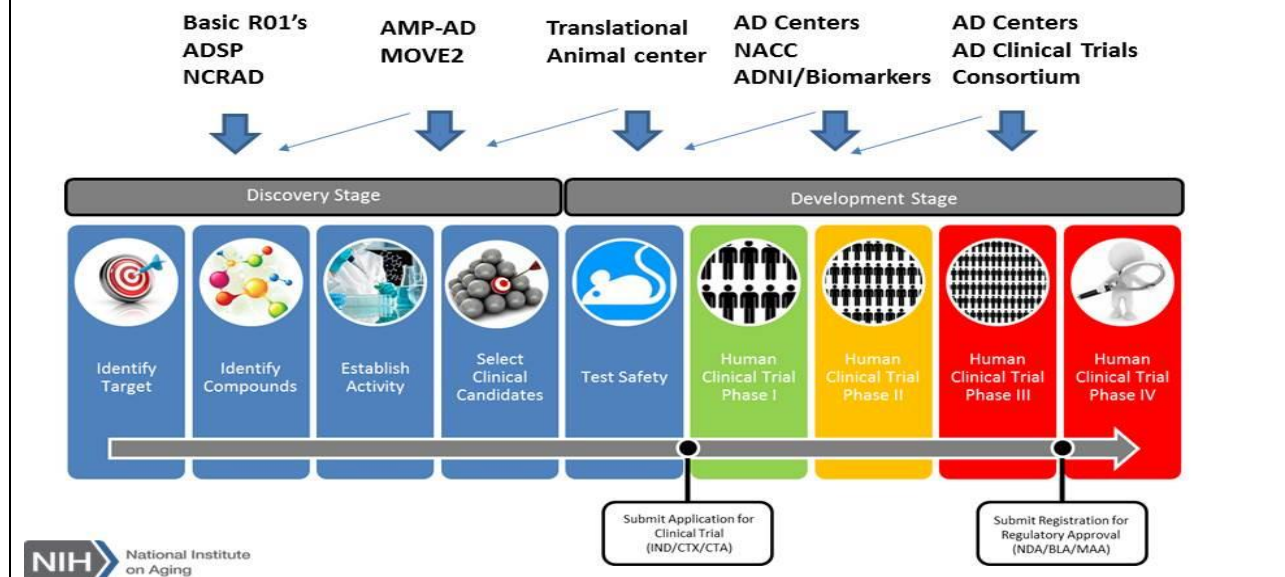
Basic R01's
ADSP
NCRAD

AMP-AD
MOVE2

Translational
Animal center

AD Centers
NACC
ADNI/Biomarkers

AD Centers
AD Clinical Trials
Consortium

Discovery Stage

Development Stage

Identify Target

Identify Compounds

Establish Activity

Select Clinical Candidates

Test Safety

Human Clinical Trial Phase I

Human Clinical Trial Phase II

Human Clinical Trial Phase III

Human Clinical Trial Phase IV

Submit Application for Clinical Trial (IND/CTX/CTA)

Submit Registration for Regulatory Approval (NDA/BLA/MAA)

NIH National Institute on Aging